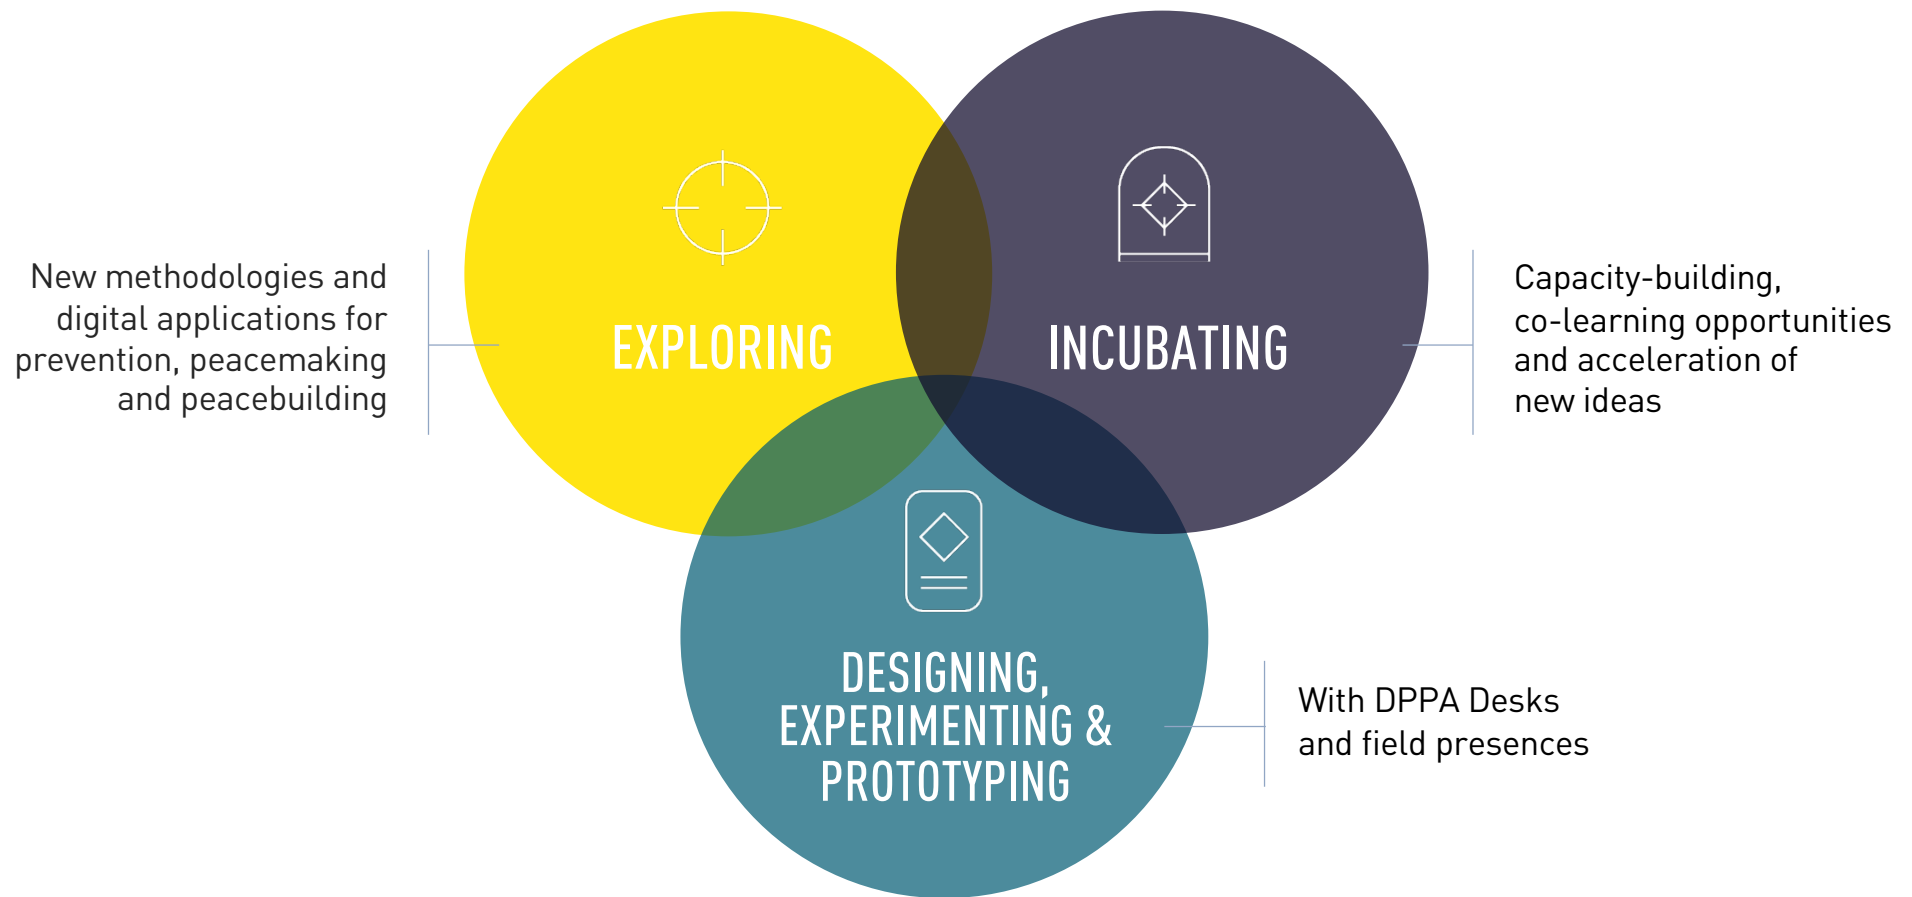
New methodologies and digital applications for prevention, peacemaking and peacebuilding

EXPLORING

INCUBATING

Capacity-building, co-learning opportunities and acceleration of new ideas

DESIGNING, EXPERIMENTING & PROTOTYPING

With DPPA Desks and field presences